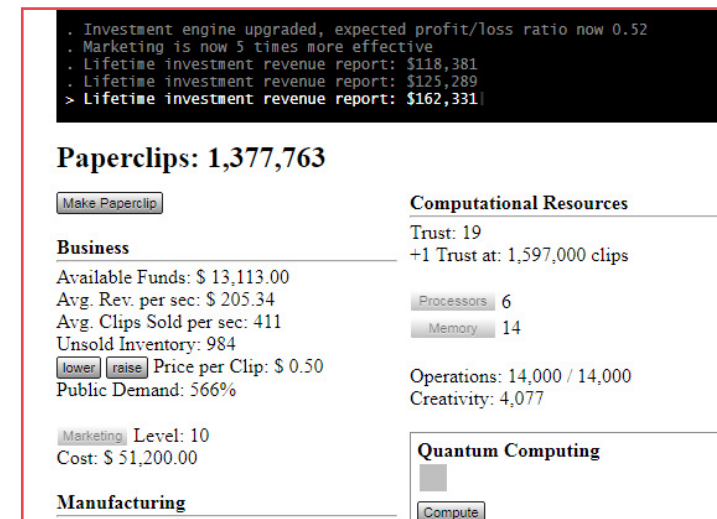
. Investment engine upgraded, expected profit/loss ratio now 0.52
. Marketing is now 5 times more effective
. Lifetime investment revenue report: $118,381
. Lifetime investment revenue report: $125,289
> Lifetime investment revenue report: $162,331

Paperclips: 1,377,763

Make Paperclip

Business
Available Funds: $ 13,113.00
Avg. Rev. per sec: $ 205.34
Avg. Clips Sold per sec: 411
Unsold Inventory: 984
lower raise Price per Clip: $ 0.50
Public Demand: 566%

Marketing Level: 10
Cost: $ 51,200.00

Manufacturing

Computational Resources
Trust: 19
+1 Trust at: 1,597,000 clips

Processors 6
Memory 14

Operations: 14,000 / 14,000
Creativity: 4,077

Quantum Computing

Compute